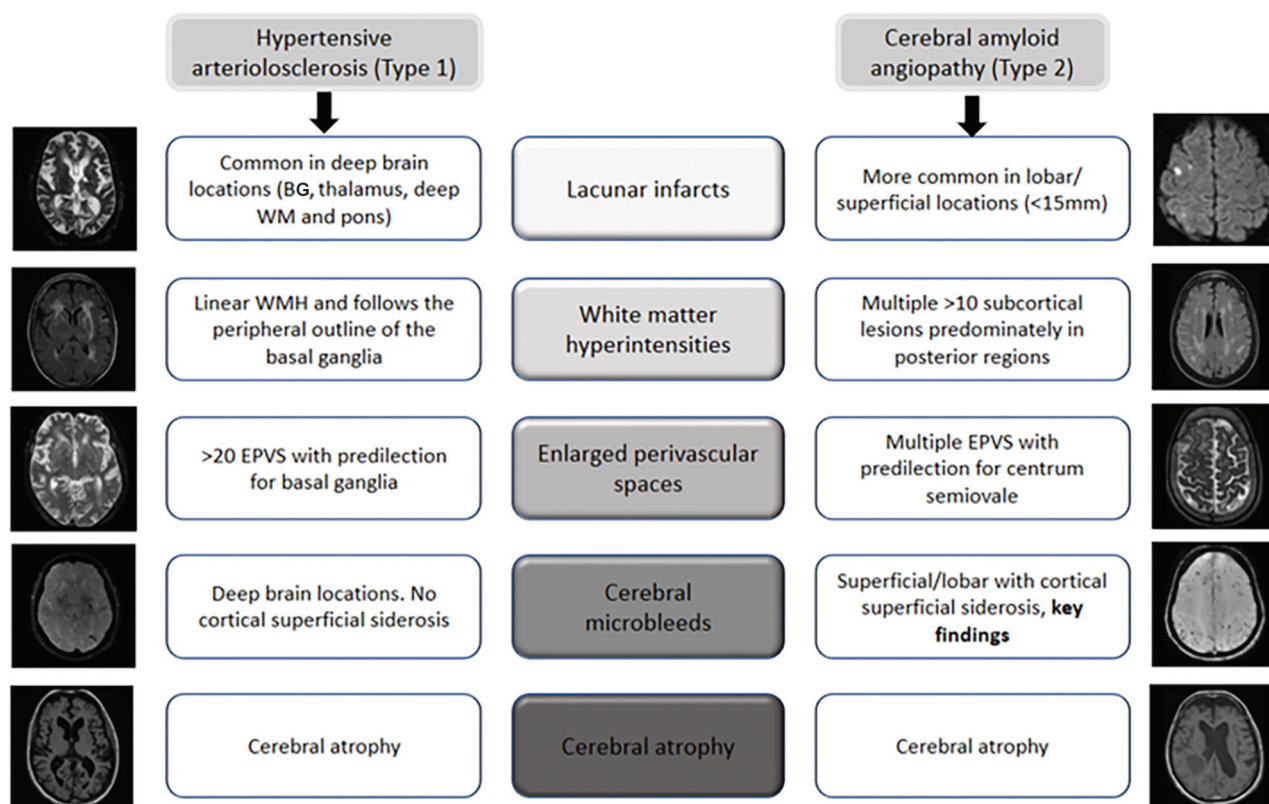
Hypertensive arteriolosclerosis (Type 1)

Cerebral amyloid angiopathy (Type 2)

Common in deep brain locations (BG, thalamus, deep WM and pons)

Lacunar infarcts

More common in lobar/ superficial locations (<15mm)

Linear WMH and follows the peripheral outline of the basal ganglia

White matter hyperintensities

Multiple >10 subcortical lesions predominately in posterior regions

>20 EPVS with predilection for basal ganglia

Enlarged perivascular spaces

Multiple EPVS with predilection for centrum semiovale

Deep brain locations. No cortical superficial siderosis

Cerebral microbleeds

Superficial/lobar with cortical superficial siderosis, **key findings**

Cerebral atrophy

Cerebral atrophy

Cerebral atrophy